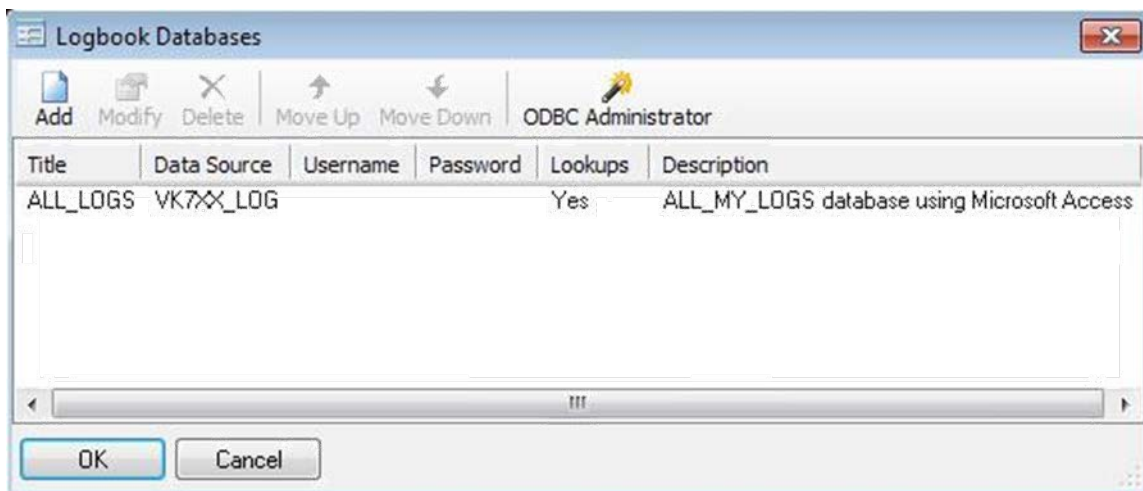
Logbook Databases

Add Modify Delete Move Up Move Down ODBC Administrator

| Title | Data Source | Username | Password | Lookups | Description |
|---|---|---|---|---|---|
| ALL_LOGS | VK7XX_LOG | | | Yes | ALL_MY_LOGS database using Microsoft Access |

OK Cancel